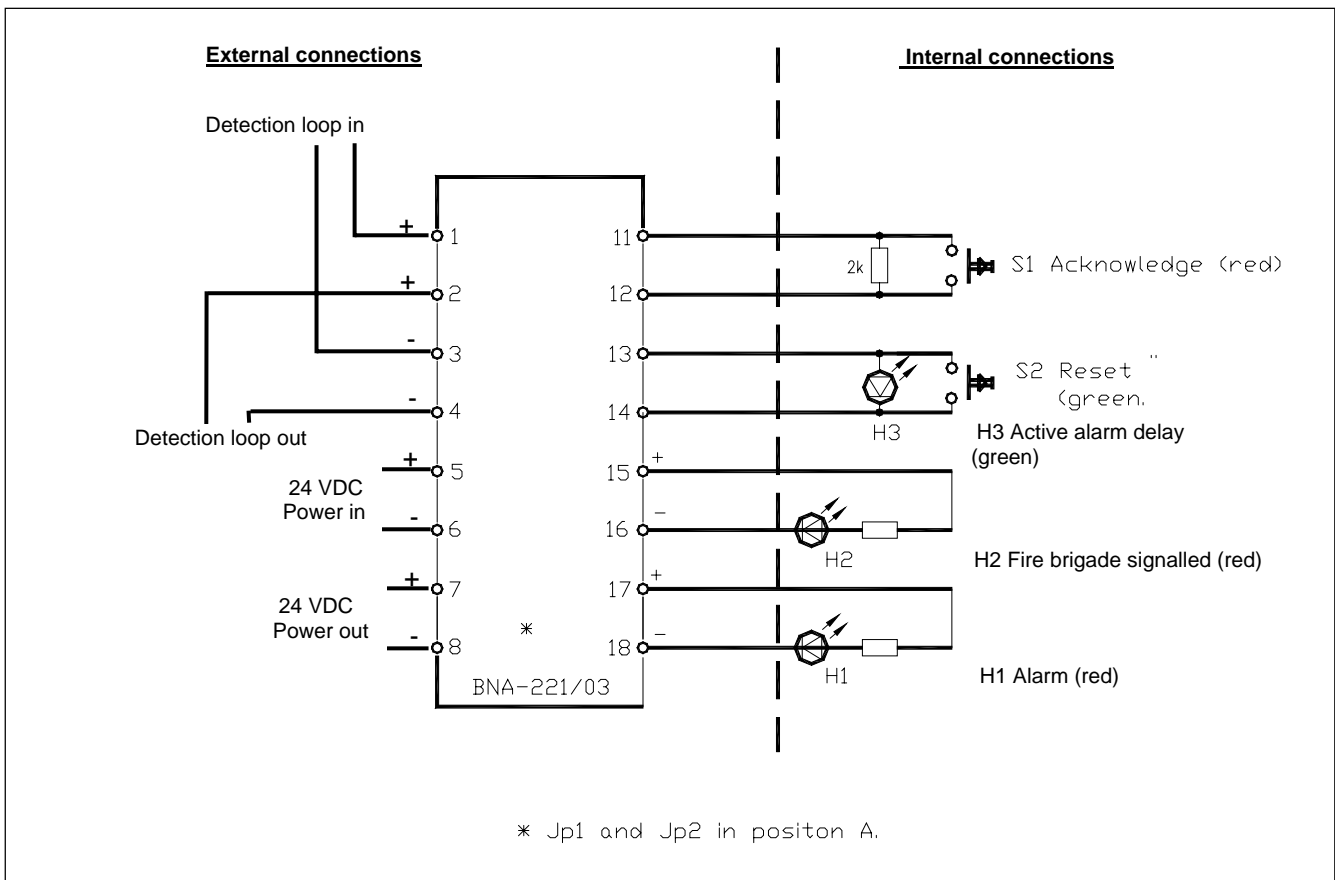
External connections

Internal connections

Detection loop in

+ 1
+ 2
- 3
- 4

Detection loop out

24 VDC Power in
+ 5
- 6

24 VDC Power out
+ 7
- 8

*

BNA-221/03

11
12
13
14
15 +
16 −
17 +
18 −

2k

S1 Acknowledge (red)

S2 Reset "
(green.

H3

H3 Active alarm delay (green)

H2

H2 Fire brigade signalled (red)

H1

H1 Alarm (red)

* Jp1 and Jp2 in positon A.